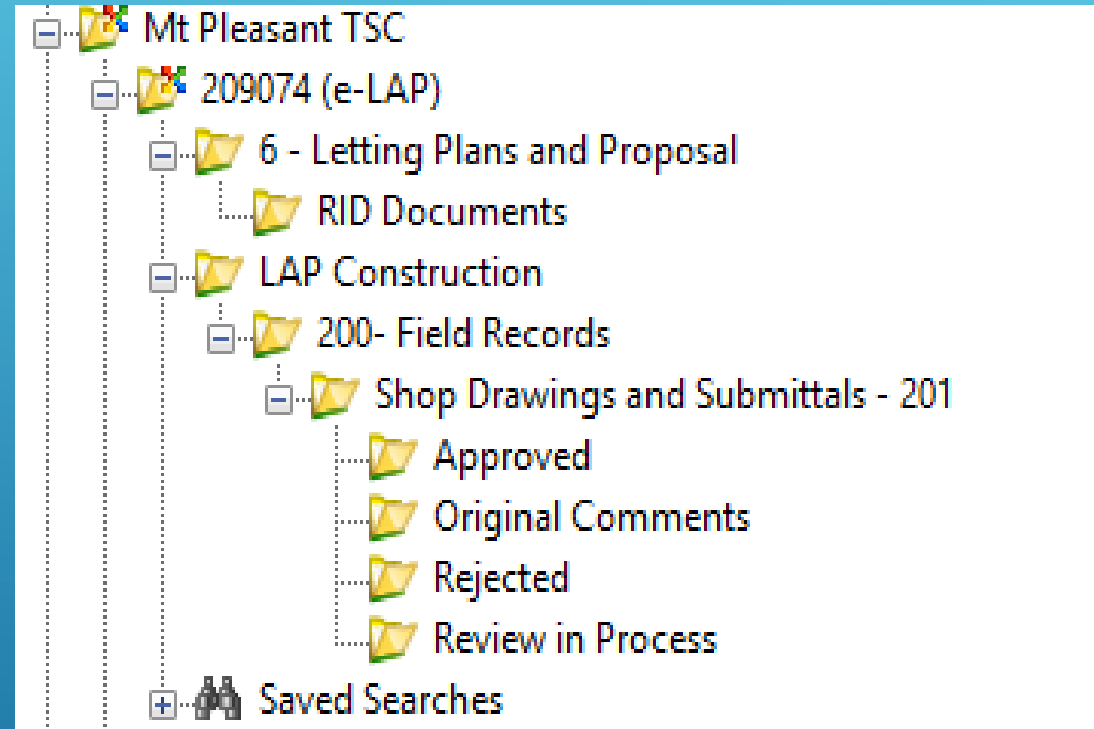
Mt Pleasant TSC
209074 (e-LAP)
6 - Letting Plans and Proposal
RID Documents
LAP Construction
200- Field Records
Shop Drawings and Submittals - 201
Approved
Original Comments
Rejected
Review in Process
Saved Searches